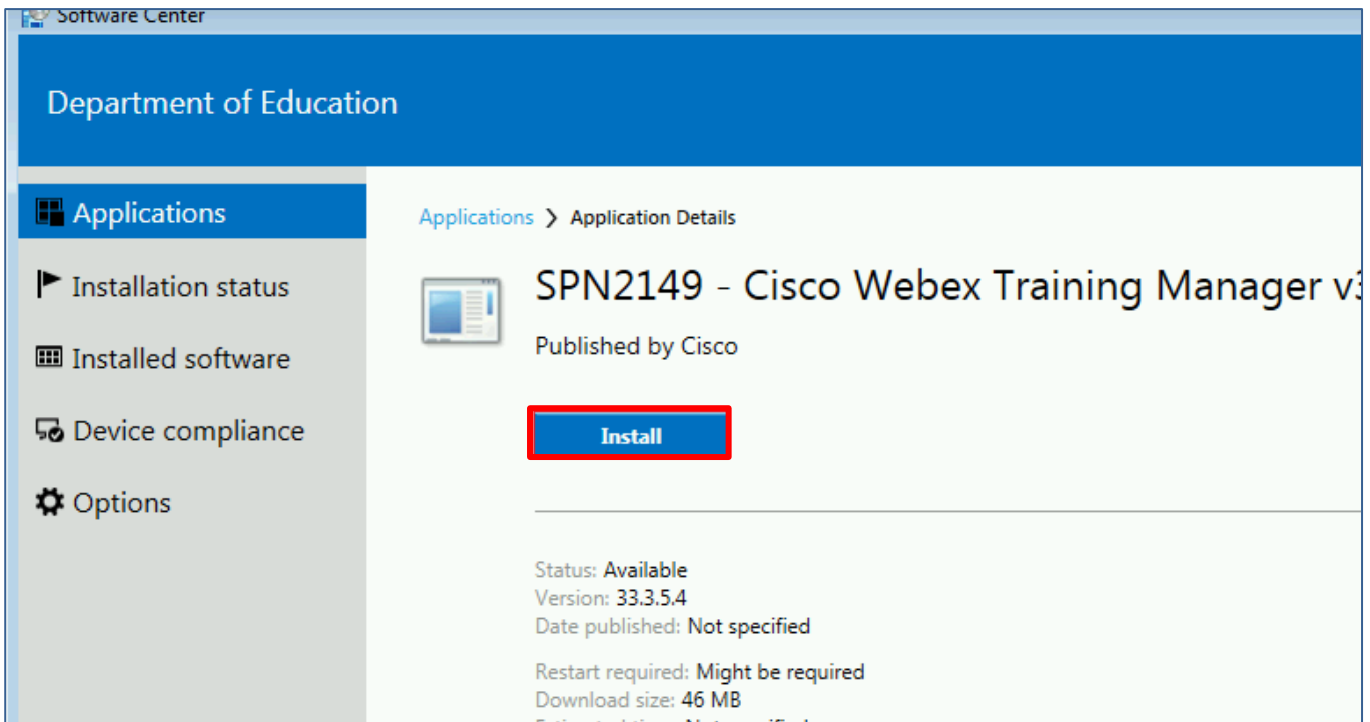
Software Center

Department of Education

Applications
Installation status
Installed software
Device compliance
Options

Applications > Application Details

SPN2149 - Cisco Webex Training Manager v3

Published by Cisco

Install

Status: Available
Version: 33.3.5.4
Date published: Not specified

Restart required: Might be required
Download size: 46 MB
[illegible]